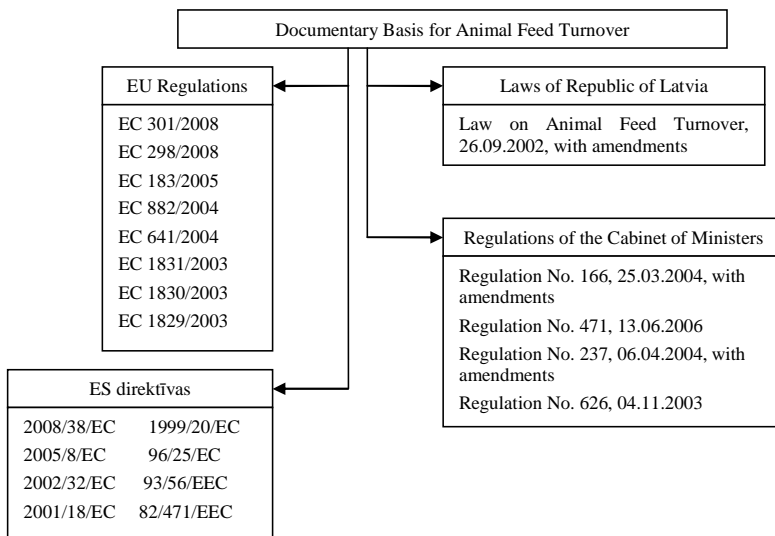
Documentary Basis for Animal Feed Turnover

EU Regulations

EC 301/2008
EC 298/2008
EC 183/2005
EC 882/2004
EC 641/2004
EC 1831/2003
EC 1830/2003
EC 1829/2003

Laws of Republic of Latvia

Law on Animal Feed Turnover, 26.09.2002, with amendments

Regulations of the Cabinet of Ministers

Regulation No. 166, 25.03.2004, with amendments
Regulation No. 471, 13.06.2006
Regulation No. 237, 06.04.2004, with amendments
Regulation No. 626, 04.11.2003

ES direktīvas

| | |
|---|---|
| 2008/38/EC | 1999/20/EC |
| 2005/8/EC | 96/25/EC |
| 2002/32/EC | 93/56/EEC |
| 2001/18/EC | 82/471/EEC |